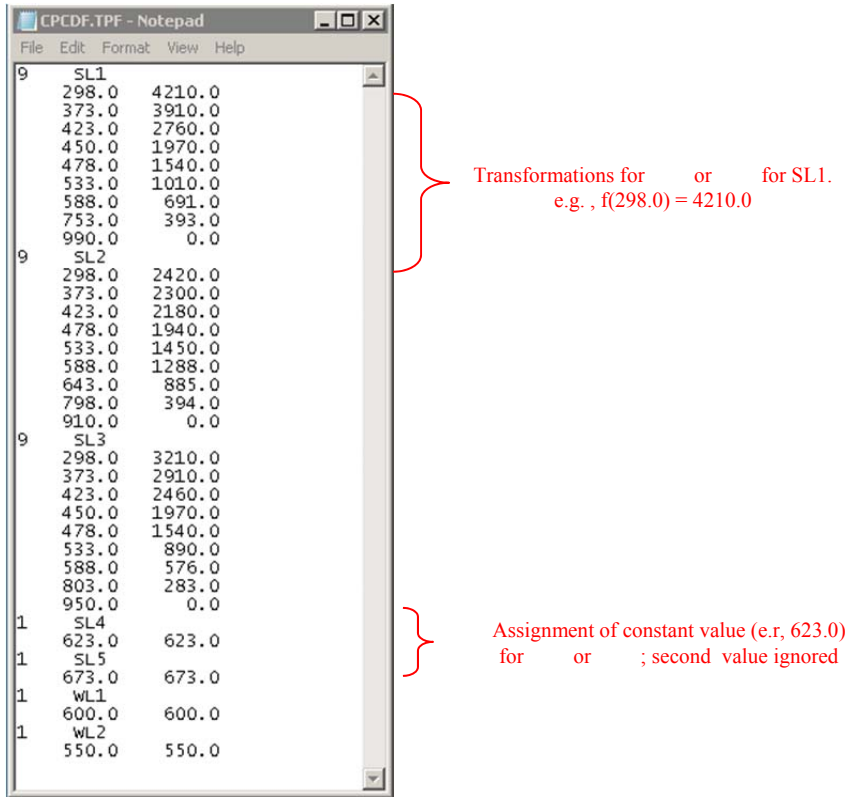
CPCDF.TPF - Notepad

File Edit Format View Help

9 SL1
298.0 4210.0
373.0 3910.0
423.0 2760.0
450.0 1970.0
478.0 1540.0
533.0 1010.0
588.0 691.0
753.0 393.0
990.0 0.0
9 SL2
298.0 2420.0
373.0 2300.0
423.0 2180.0
478.0 1940.0
533.0 1450.0
588.0 1288.0
643.0 885.0
798.0 394.0
910.0 0.0
9 SL3
298.0 3210.0
373.0 2910.0
423.0 2460.0
450.0 1970.0
478.0 1540.0
533.0 890.0
588.0 576.0
803.0 283.0
950.0 0.0
1 SL4
623.0 623.0
1 SL5
673.0 673.0
1 WL1
600.0 600.0
1 WL2
550.0 550.0

Transformations for or for SL1.
e.g. , f(298.0) = 4210.0

Assignment of constant value (e.r, 623.0) for or ; second value ignored